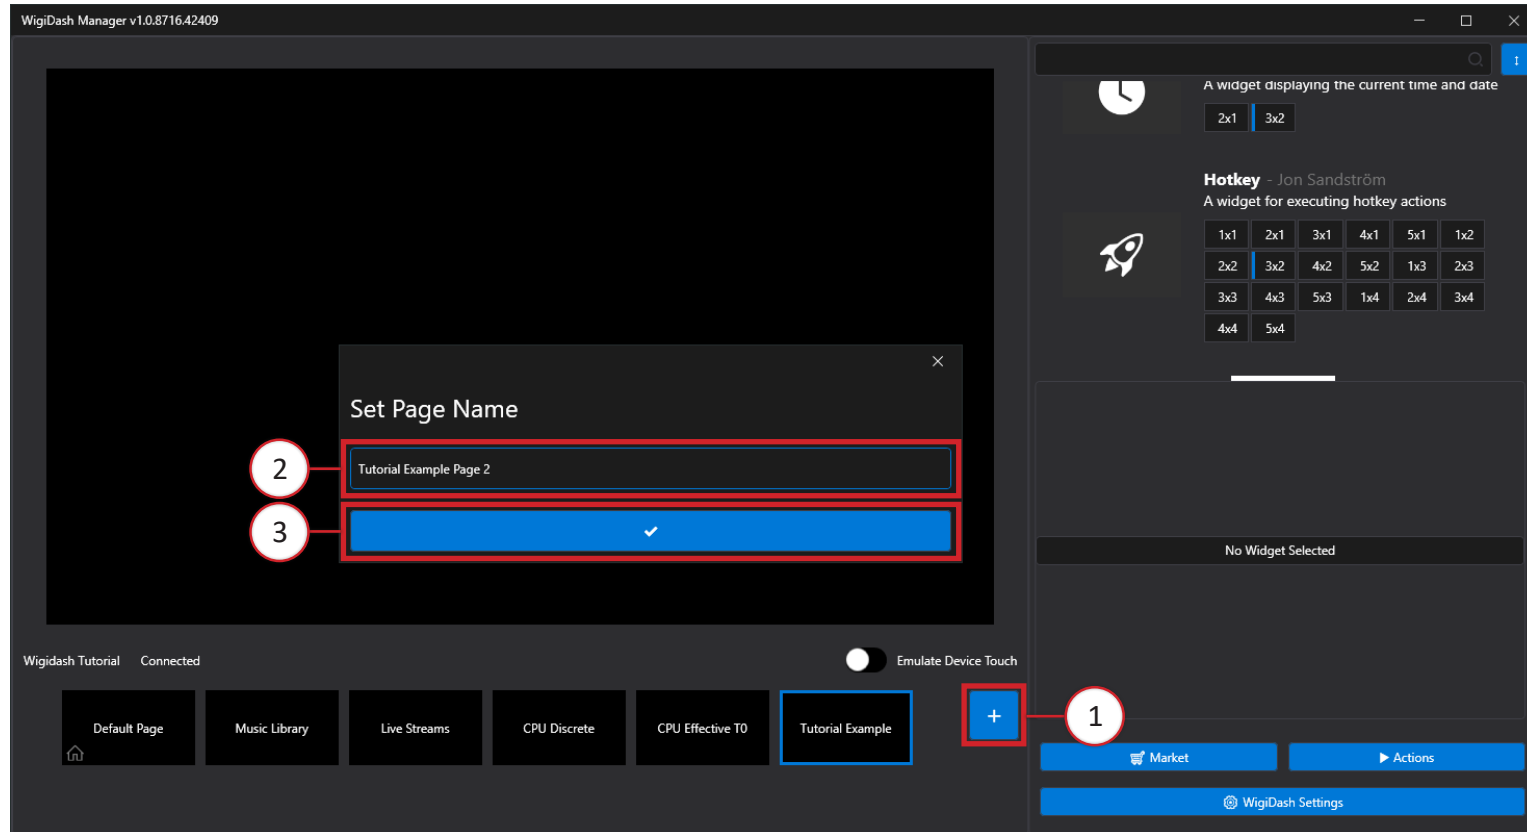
WigiDash Manager v1.0.8716.42409

A widget displaying the current time and date

| 2x1 | 3x2 |
|---|---|

Hotkey - Jon Sandström
A widget for executing hotkey actions

| 1x1 | 2x1 | 3x1 | 4x1 | 5x1 | 1x2 |
|---|---|---|---|---|---|
| 2x2 | 3x2 | 4x2 | 5x2 | 1x3 | 2x3 |
| 3x3 | 4x3 | 5x3 | 1x4 | 2x4 | 3x4 |
| 4x4 | 5x4 | | | | |

Set Page Name

2

Tutorial Example Page 2

3

No Widget Selected

Wigidash Tutorial Connected

Emulate Device Touch

Default Page
Music Library
Live Streams
CPU Discrete
CPU Effective T0
Tutorial Example

+

1

Market
Actions
WigiDash Settings